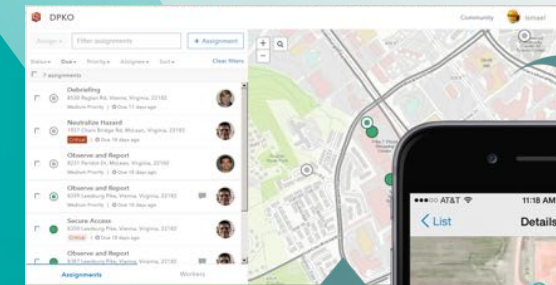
DPKO

Community Ismael

Assign Filter assignments + Assignment

Status Due Priority Assignee Sort Clear filters

7 assignments

Debriefing
8530 Raglan Rd, Vienna, Virginia, 22182
Medium Priority | Due 19 days ago

Neutralize Hazard
1957 Chain Bridge Rd, McLean, Virginia, 22102
Critical | Due 19 days ago

Observe and Report
8221 Penrith Dr, Vienna, Virginia, 22182
Medium Priority | Due 19 days ago

Observe and Report
8399 Leesburg Pike, Vienna, Virginia, 22182
Medium Priority | Due 19 days ago

Secure Access
8330 Leesburg Pike, Vienna, Virginia, 22182
Critical | Due 19 days ago

Observe and Report
1387 Leesburg Pike, Vienna, Virginia, 22182

Assignments Workers

●●●○○ AT&T 11:18 AM

< List Details